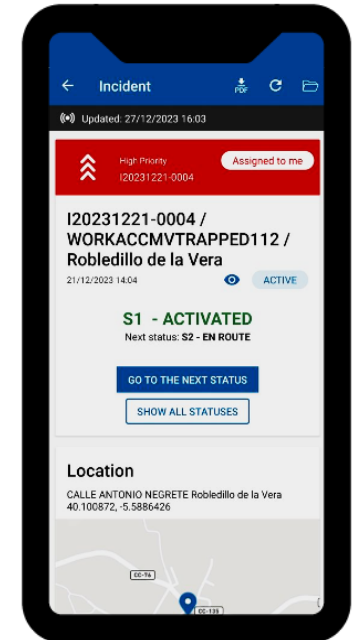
Incident

PDF

Updated: 27/12/2023 16:03

High Priority
I20231221-0004

Assigned to me

I20231221-0004 / WORKACCMVTRAPPED112 / Robledillo de la Vera

21/12/2023 14:04

ACTIVE

S1 - ACTIVATED

Next status: S2 - EN ROUTE

GO TO THE NEXT STATUS

SHOW ALL STATUSES

Location

CALLE ANTONIO NEGRETE Robledillo de la Vera
40.100872, -5.5886426

CC-76

CC-135